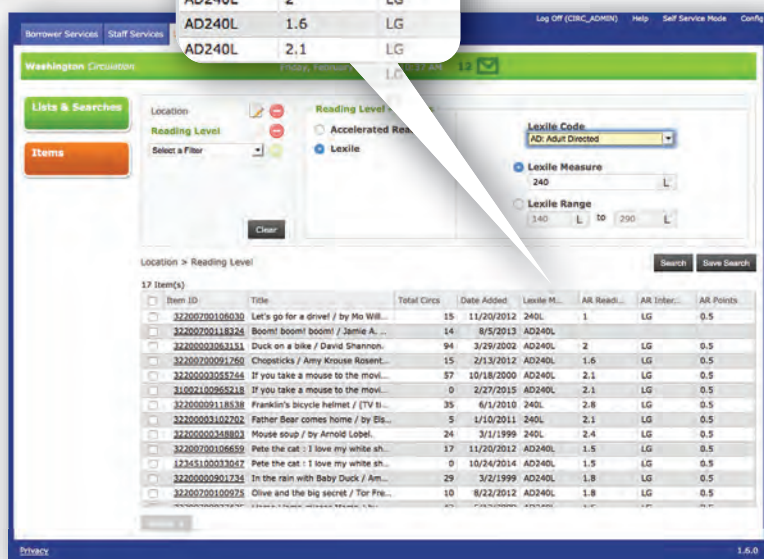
| AD240L | 2 | LG |
|---|---|---|
| AD240L | 1.6 | LG |
| AD240L | 2.1 | LG |

Borrower Services Staff Services

Log Off (CIRC_ADMIN) Help Self Service Mode Config

Washington Circulation Friday, February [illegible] 12

Lists & Searches

Items

Location

Reading Level

Select a Filter

Clear

Reading Level

Accelerated Rea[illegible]

Lexile

Lexile Code
AD: Adult Directed

Lexile Measure
240 L

Lexile Range
140 L to 290 L

Location > Reading Level

Search Save Search

17 Item(s)

| | Item ID | Title | Total Circs | Date Added | Lexile M... | AR Readi... | AR Inter... | AR Points |
|---|---|---|---|---|---|---|---|---|
| | 32200700106030 | Let's go for a drive! / by Mo Will... | 15 | 11/20/2012 | 240L | 1 | LG | 0.5 |
| | 32200700118324 | Boom! boom! boom! / Jamie A. ... | 14 | 8/5/2013 | AD240L | | | |
| | 32200003063151 | Duck on a bike / David Shannon. | 94 | 3/29/2002 | AD240L | 2 | LG | 0.5 |
| | 32200700091760 | Chopsticks / Amy Krouse Rosent... | 15 | 2/13/2012 | AD240L | 1.6 | LG | 0.5 |
| | 32200003055744 | If you take a mouse to the movi... | 57 | 10/18/2000 | AD240L | 2.1 | LG | 0.5 |
| | 31002100965218 | If you take a mouse to the movi... | 0 | 2/27/2015 | AD240L | 2.1 | LG | 0.5 |
| | 32200009118538 | Franklin's bicycle helmet / [TV ti... | 35 | 6/1/2010 | 240L | 2.8 | LG | 0.5 |
| | 32200003102702 | Father Bear comes home / by Els... | 5 | 1/10/2011 | 240L | 2.1 | LG | 0.5 |
| | 32200000348803 | Mouse soup / by Arnold Lobel. | 24 | 3/1/1999 | 240L | 2.4 | LG | 0.5 |
| | 32200700106659 | Pete the cat : I love my white sh... | 17 | 11/20/2012 | AD240L | 1.5 | LG | 0.5 |
| | 12345100033047 | Pete the cat : I love my white sh... | 0 | 10/24/2014 | AD240L | 1.5 | LG | 0.5 |
| | 32200000901734 | In the rain with Baby Duck / Am... | 29 | 3/2/1999 | AD240L | 1.8 | LG | 0.5 |
| | 32200700100975 | Olive and the big secret / Tor Fre... | 10 | 8/22/2012 | AD240L | 1.8 | LG | 0.5 |

Privacy

1.6.0